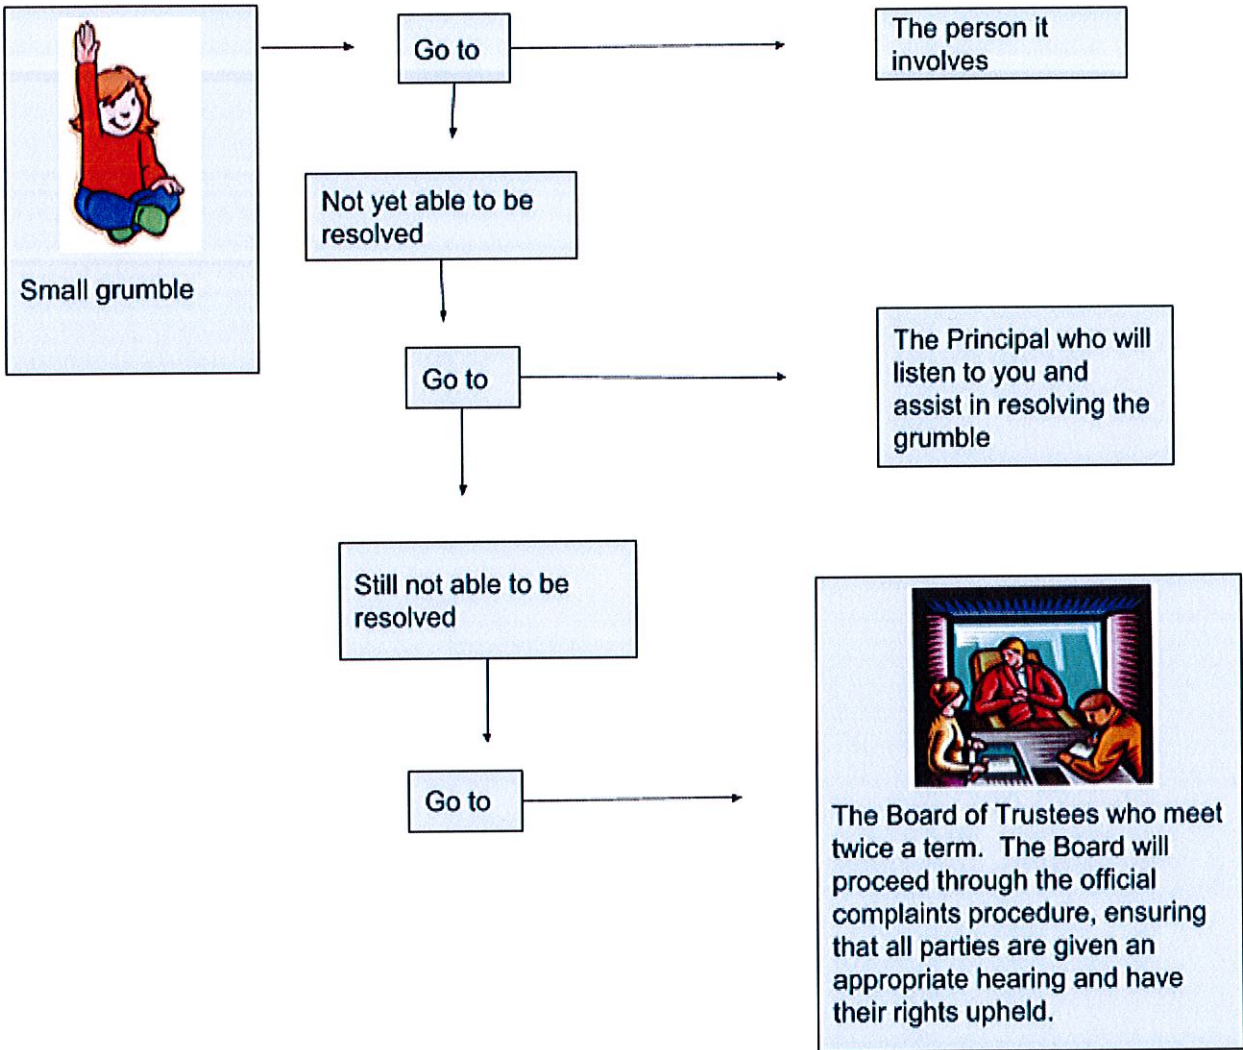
Small grumble

Go to

The person it involves

Not yet able to be resolved

Go to

The Principal who will listen to you and assist in resolving the grumble

Still not able to be resolved

Go to

The Board of Trustees who meet twice a term. The Board will proceed through the official complaints procedure, ensuring that all parties are given an appropriate hearing and have their rights upheld.